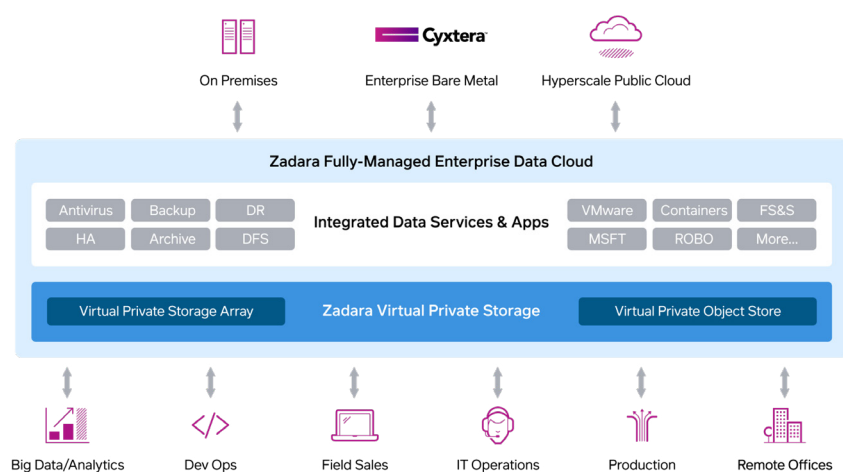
Cyxtera

On Premises

Enterprise Bare Metal

Hyperscale Public Cloud

Zadara Fully-Managed Enterprise Data Cloud

Antivirus
Backup
DR
HA
Archive
DFS

Integrated Data Services & Apps

VMware
Containers
FS&S
MSFT
ROBO
More...

Virtual Private Storage Array

Zadara Virtual Private Storage

Virtual Private Object Store

Big Data/Analytics

Dev Ops

Field Sales

IT Operations

Production

Remote Offices